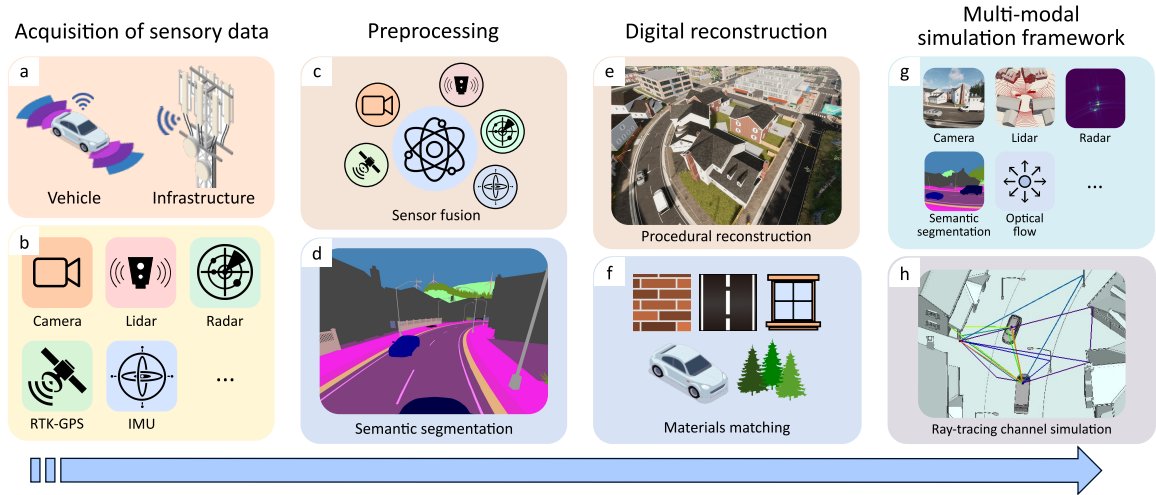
Acquisition of sensory data

Preprocessing

Digital reconstruction

Multi-modal simulation framework

a

Vehicle

Infrastructure

b

Camera

Lidar

Radar

RTK-GPS

IMU

...

c

Sensor fusion

d

Semantic segmentation

e

Procedural reconstruction

f

Materials matching

g

Camera

Lidar

Radar

Semantic segmentation

Optical flow

...

h

Ray-tracing channel simulation